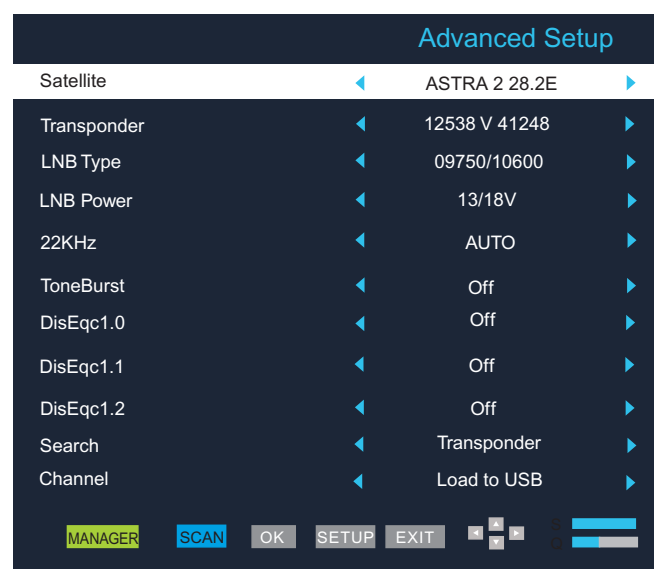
Advanced Setup

| | |
|---|---|
| Satellite | ASTRA 2 28.2E |
| Transponder | 12538 V 41248 |
| LNB Type | 09750/10600 |
| LNB Power | 13/18V |
| 22KHz | AUTO |
| ToneBurst | Off |
| DisEqc1.0 | Off |
| DisEqc1.1 | Off |
| DisEqc1.2 | Off |
| Search | Transponder |
| Channel | Load to USB |

MANAGER SCAN OK SETUP EXIT

S
Q